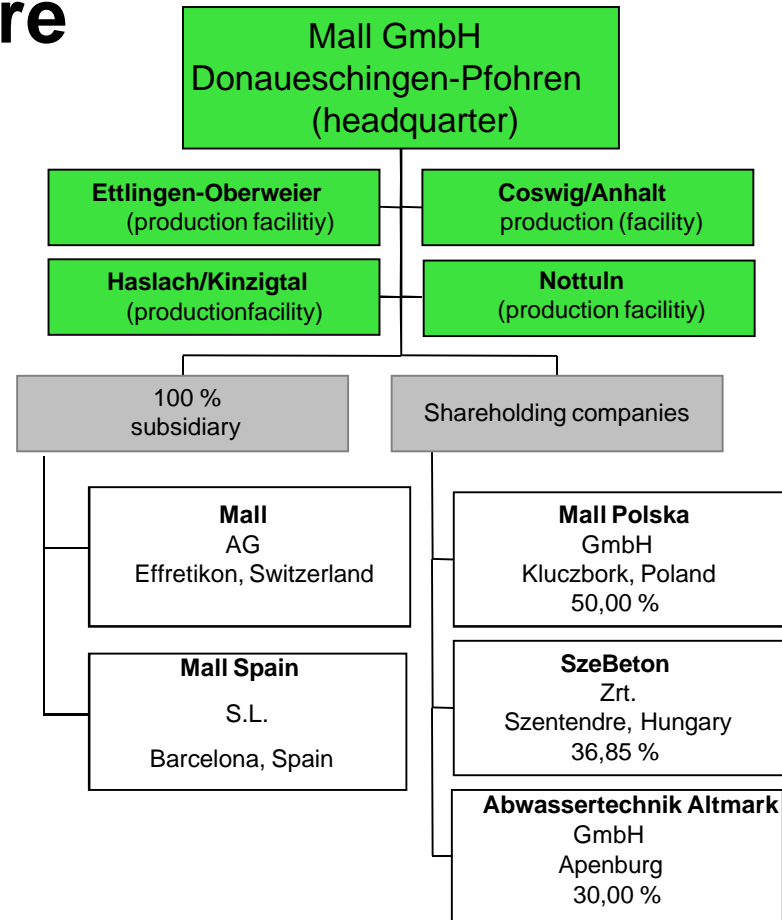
re

Mall GmbH
Donaueschingen-Pfohren
(headquarter)

**Ettlingen-Oberweier**
(production facilitiy)

**Coswig/Anhalt**
production (facility)

**Haslach/Kinzigtal**
(productionfacility)

**Nottuln**
(production facilitiy)

100 %
subsidiary

Shareholding companies

**Mall**
AG
Effretikon, Switzerland

**Mall Spain**
S.L.
Barcelona, Spain

**Mall Polska**
GmbH
Kluczbork, Poland
50,00 %

**SzeBeton**
Zrt.
Szentendre, Hungary
36,85 %

**Abwassertechnik Altmark**
GmbH
Apenburg
30,00 %